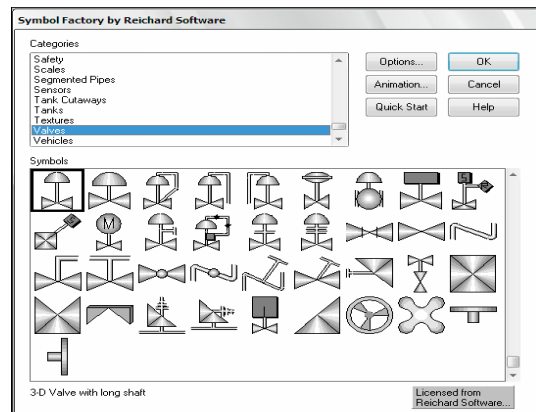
Symbol Factory by Reichard Software

Categories

Safety
Scales
Segmented Pipes
Sensors
Tank Cutaways
Tanks
Textures
Valves
Vehicles

Options...
OK
Animation...
Cancel
Quick Start
Help

Symbols

M

3-D Valve with long shaft

Licensed from Reichard Software...